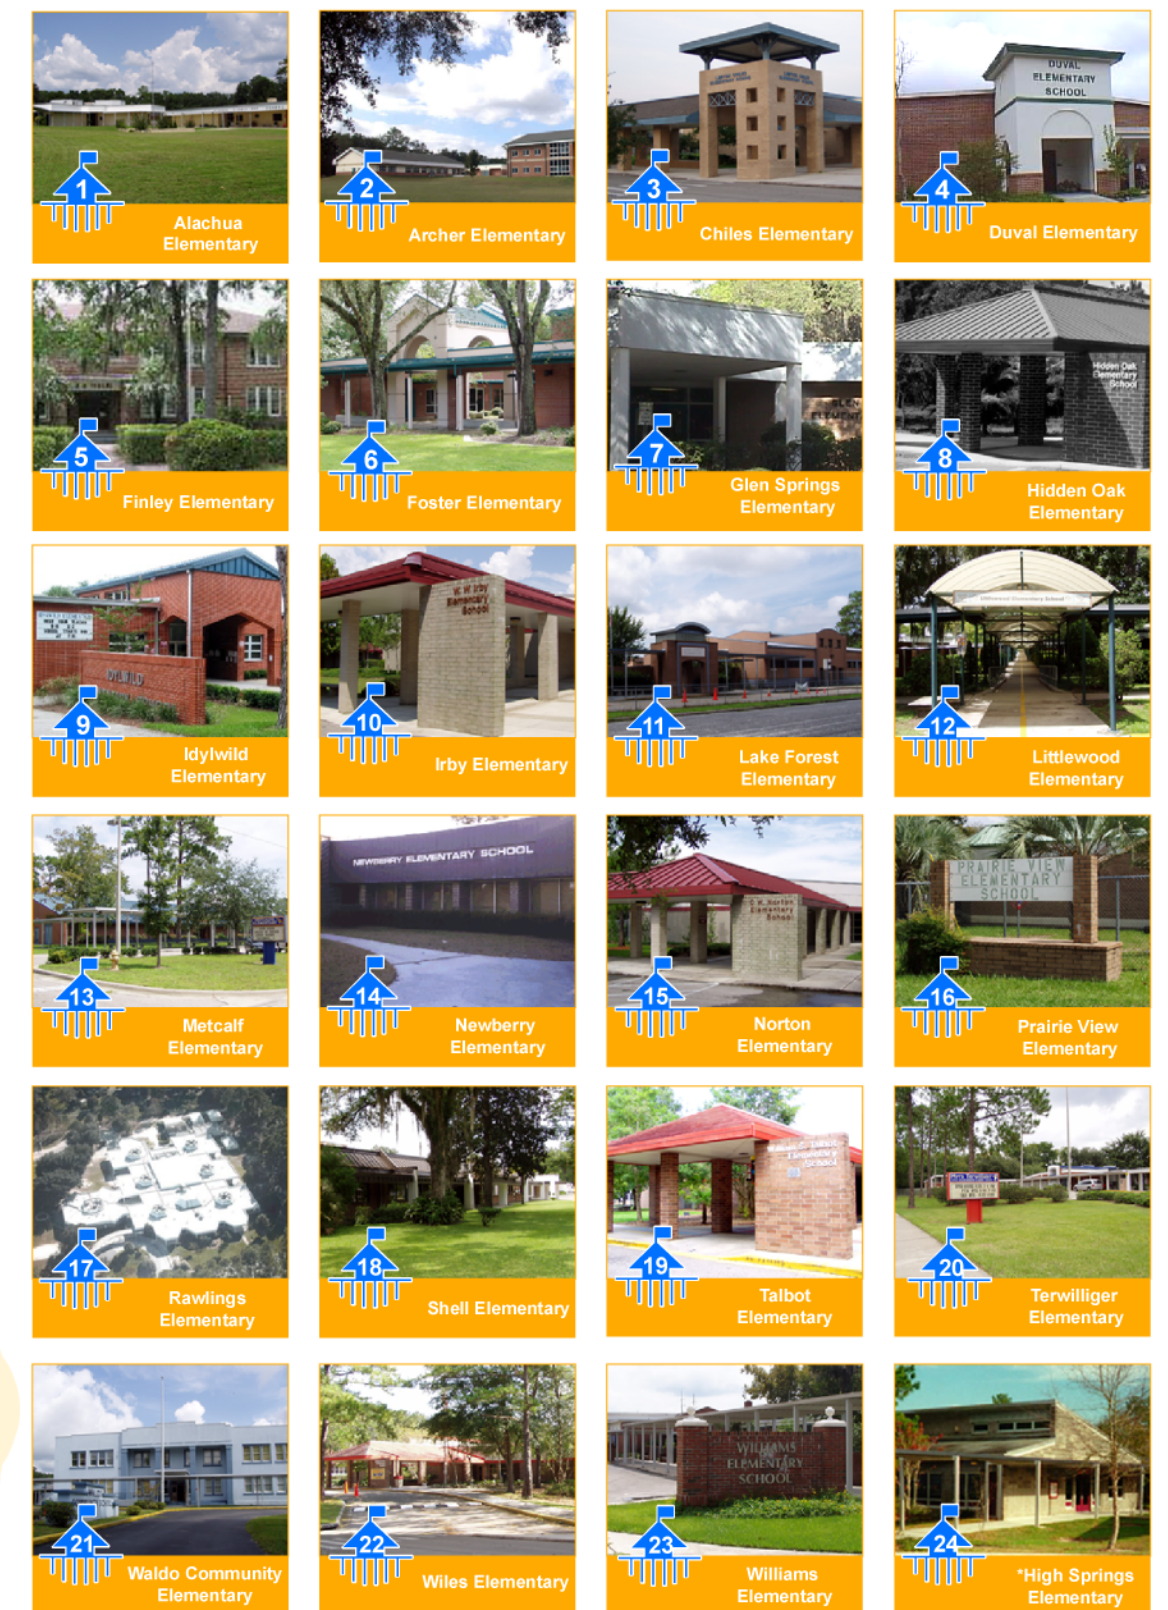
1 Alachua Elementary

2 Archer Elementary

3 Chiles Elementary

DUVAL ELEMENTARY SCHOOL

4 Duval Elementary

5 Finley Elementary

6 Foster Elementary

7 Glen Springs Elementary

Hidden Oak Elementary School

8 Hidden Oak Elementary

IDYLWILD

9 Idylwild Elementary

W. W. Irby Elementary School

10 Irby Elementary

11 Lake Forest Elementary

12 Littlewood Elementary

13 Metcalf Elementary

NEWBERRY ELEMENTARY SCHOOL

14 Newberry Elementary

C. W. Norton Elementary School

15 Norton Elementary

PRAIRIE VIEW ELEMENTARY SCHOOL

16 Prairie View Elementary

17 Rawlings Elementary

18 Shell Elementary

19 Talbot Elementary

20 Terwilliger Elementary

21 Waldo Community Elementary

22 Wiles Elementary

WILLIAMS ELEMENTARY SCHOOL

23 Williams Elementary

24 *High Springs Elementary